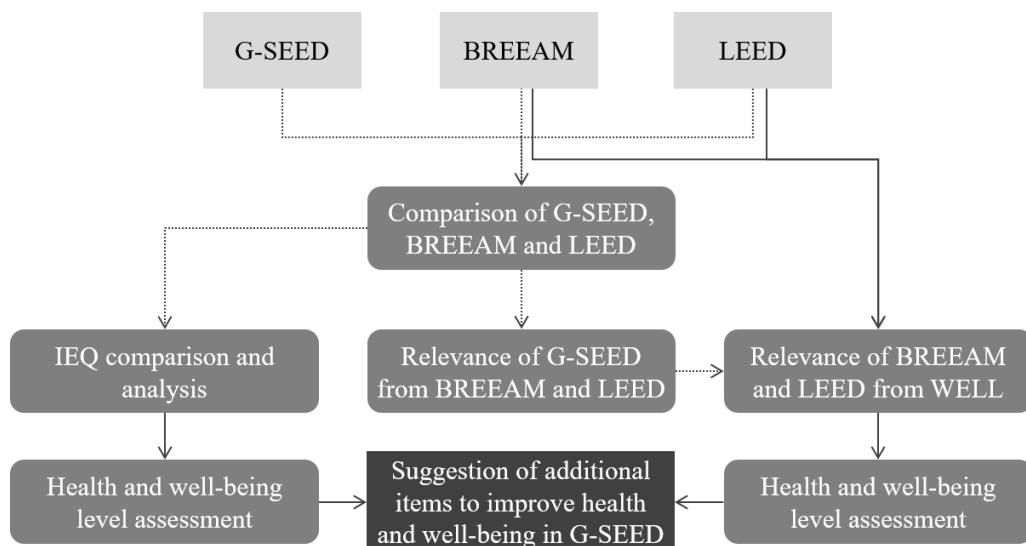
G-SEED

BREEAM

LEED

Comparison of G-SEED, BREEAM and LEED

IEQ comparison and analysis

Relevance of G-SEED from BREEAM and LEED

Relevance of BREEAM and LEED from WELL

Health and well-being level assessment

Suggestion of additional items to improve health and well-being in G-SEED

Health and well-being level assessment